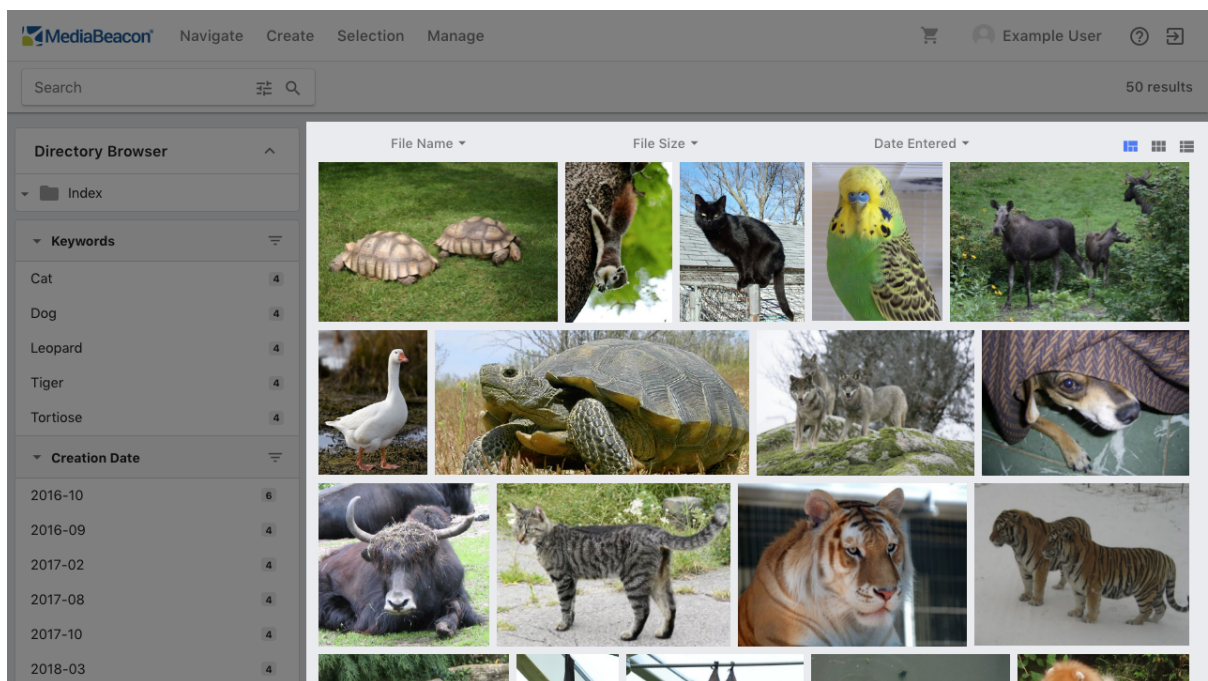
MediaBeacon Navigate Create Selection Manage Example User

Search

50 results

Directory Browser

Index

Keywords

Cat 4

Dog 4

Leopard 4

Tiger 4

Tortiose 4

Creation Date

2016-10 6

2016-09 4

2017-02 4

2017-08 4

2017-10 4

2018-03 4

File Name File Size Date Entered